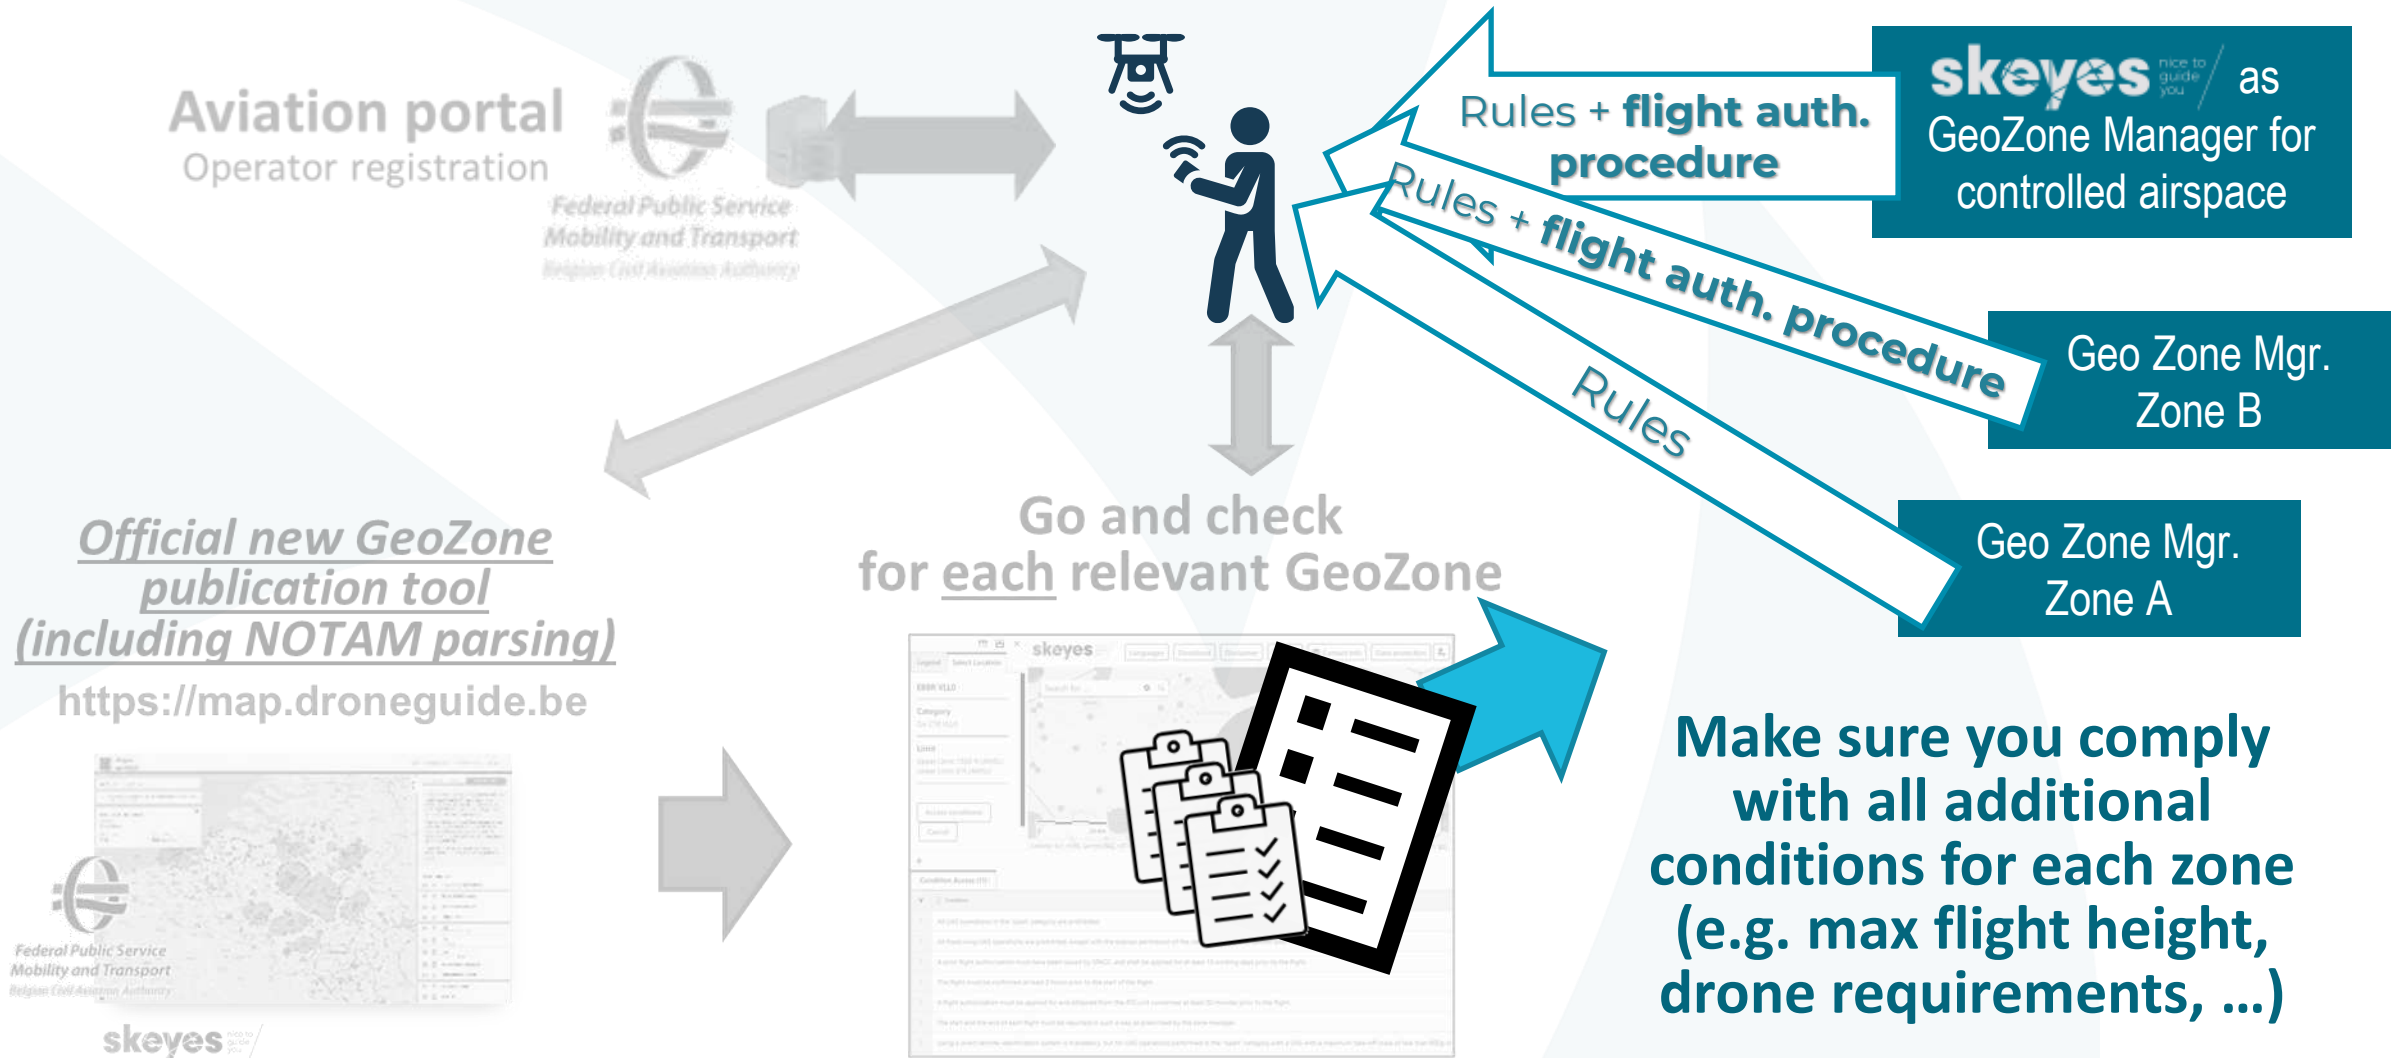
Aviation portal
Operator registration

Federal Public Service
Mobility and Transport
Belgian Civil Aviation Authority

Rules + flight auth. procedure

skeyes nice to guide you as GeoZone Manager for controlled airspace

Rules + flight auth. procedure

Geo Zone Mgr. Zone B

Rules

Geo Zone Mgr. Zone A

Official new GeoZone publication tool (including NOTAM parsing)

https://map.droneguide.be

Go and check for each relevant GeoZone

skeyes

Federal Public Service
Mobility and Transport
Belgian Civil Aviation Authority

skeyes

Make sure you comply with all additional conditions for each zone (e.g. max flight height, drone requirements, …)